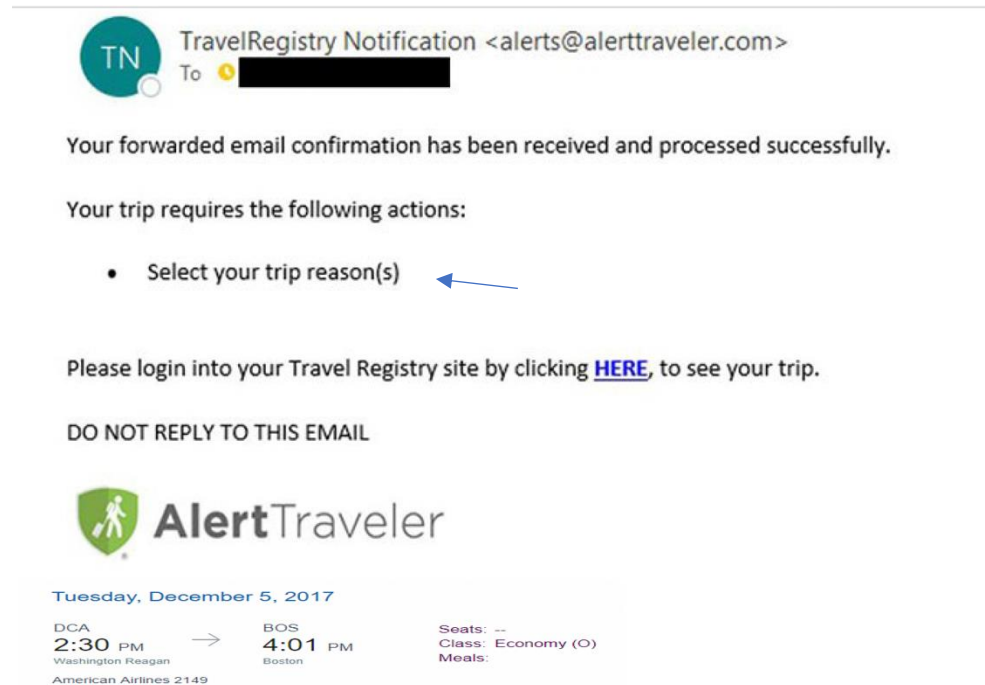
TN

TravelRegistry Notification <alerts@alerttraveler.com>
To

Your forwarded email confirmation has been received and processed successfully.

Your trip requires the following actions:

- Select your trip reason(s)

Please login into your Travel Registry site by clicking HERE, to see your trip.

DO NOT REPLY TO THIS EMAIL

AlertTraveler

Tuesday, December 5, 2017

DCA
2:30 PM
Washington Reagan

BOS
4:01 PM
Boston

Seats: --
Class: Economy (O)
Meals:

American Airlines 2149